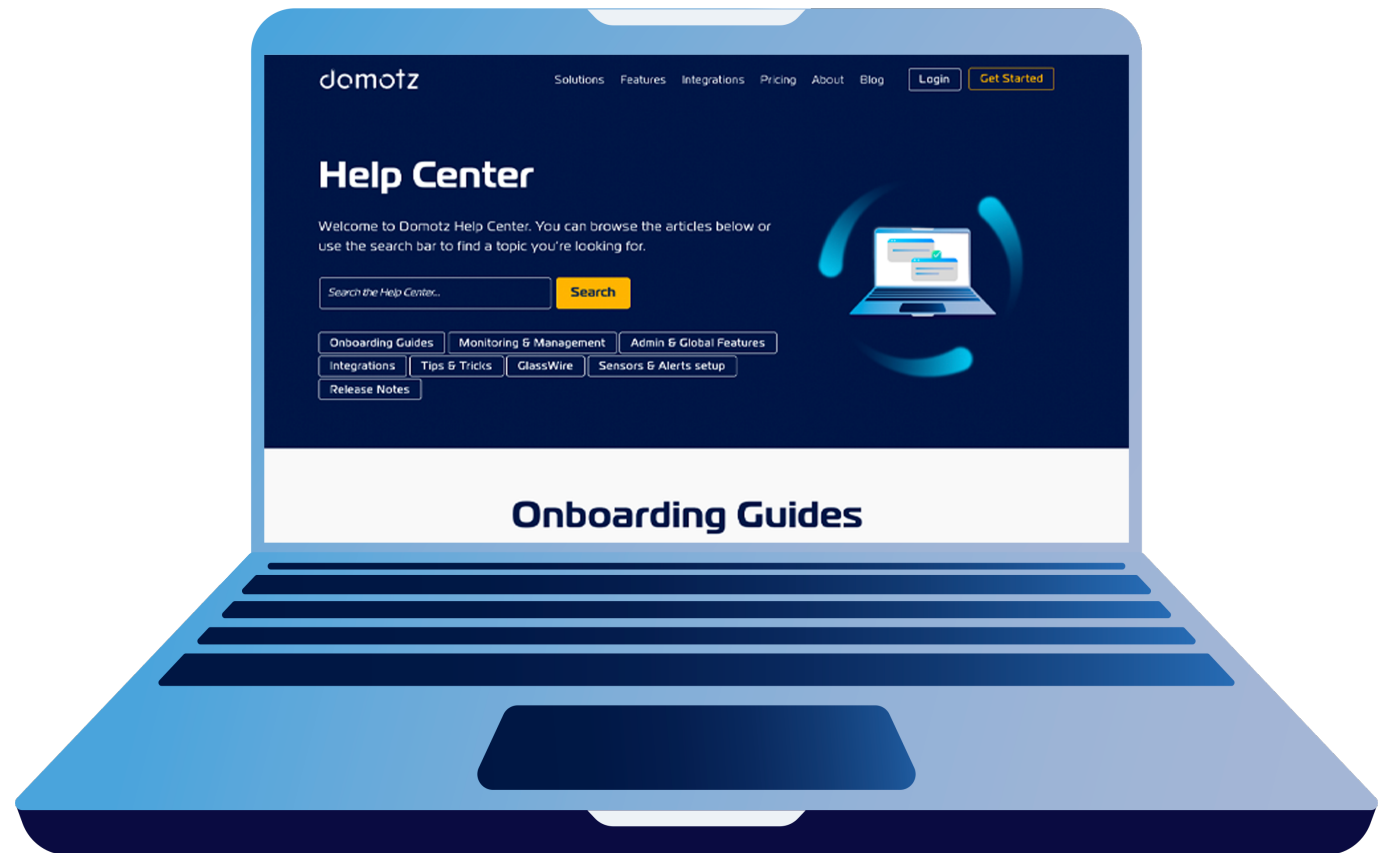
domotz

Solutions Features Integrations Pricing About Blog Login Get Started

Help Center

Welcome to Domotz Help Center. You can browse the articles below or use the search bar to find a topic you're looking for.

Search the Help Center...

Search

Onboarding Guides Monitoring & Management Admin & Global Features Integrations Tips & Tricks GlassWire Sensors & Alerts setup Release Notes

Onboarding Guides